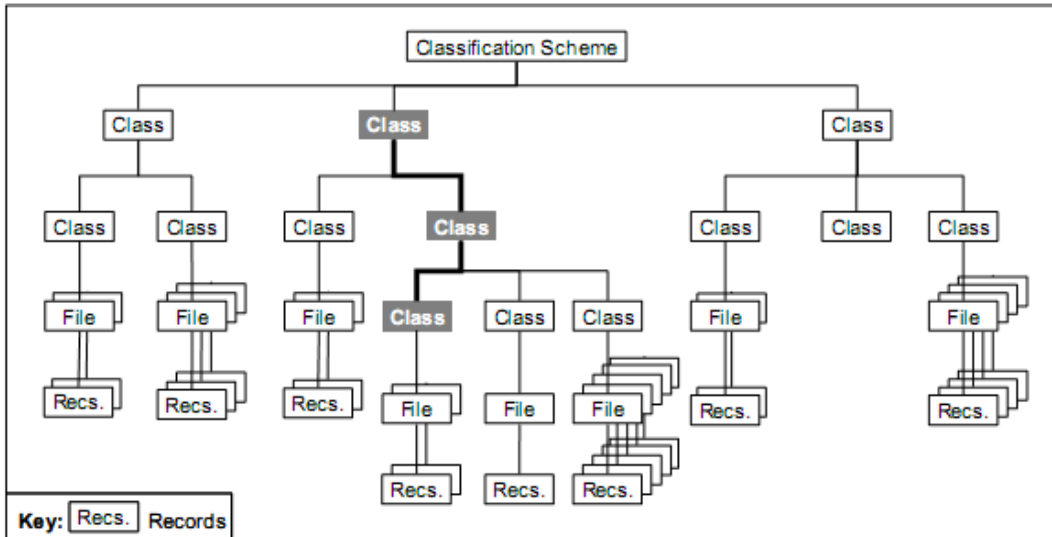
Classification Scheme

Class

Class

Class

Class

Class

Class

Class

Class

Class

Class

Class

Class

Class

File

File

File

File

File

File

File

File

Recs.

Recs.

Recs.

Recs.

Recs.

Recs.

Recs.

Recs.

Key: Recs. Records